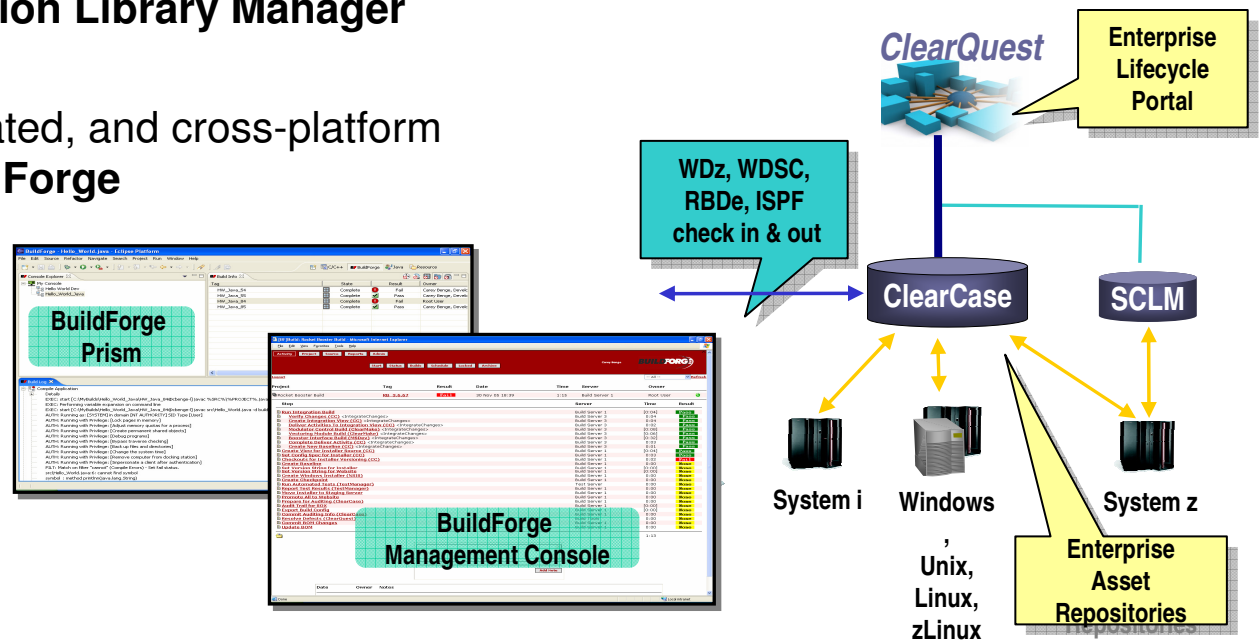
ion Library Manager

ated, and cross-platform
Forge

ClearQuest

Enterprise Lifecycle Portal

WDz, WDSC, RBDe, ISPF check in & out

ClearCase

SCLM

BuildForge Prism

BuildForge Management Console

System i

Windows , Unix, Linux, zLinux

System z

Enterprise Asset Repositories